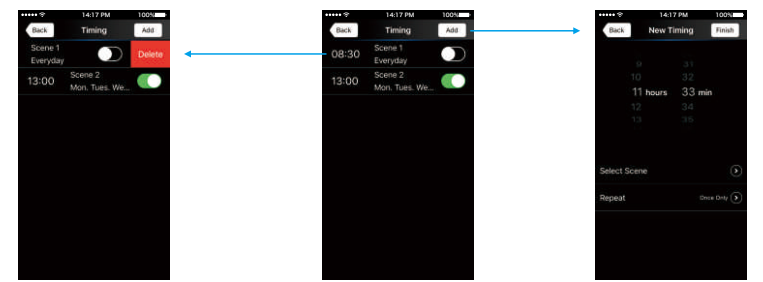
14:17 PM 100%
Back Timing Add
Scene 1
Everyday
Delete
13:00 Scene 2
Mon. Tues. We...

14:17 PM 100%
Back Timing Add
08:30 Scene 1
Everyday
13:00 Scene 2
Mon. Tues. We...

14:17 PM 100%
Back New Timing Finish
9 31
10 32
11 hours 33 min
12 34
13 35
Select Scene
Repeat Once Only